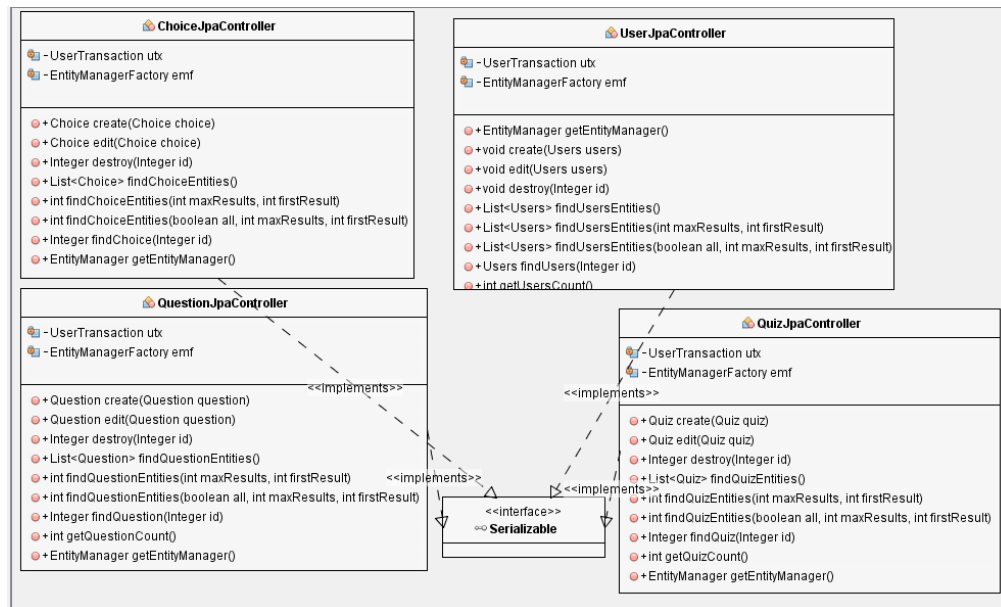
ChoiceJpaController

-UserTransaction utx
-EntityManagerFactory emf

+Choice create(Choice choice)
+Choice edit(Choice choice)
+Integer destroy(Integer id)
+List<Choice> findChoiceEntities()
+int findChoiceEntities(int maxResults, int firstResult)
+int findChoiceEntities(boolean all, int maxResults, int firstResult)
+Integer findChoice(Integer id)
+EntityManager getEntityManager()

UserJpaController

-UserTransaction utx
-EntityManagerFactory emf

+EntityManager getEntityManager()
+void create(Users users)
+void edit(Users users)
+void destroy(Integer id)
+List<Users> findUsersEntities()
+List<Users> findUsersEntities(int maxResults, int firstResult)
+List<Users> findUsersEntities(boolean all, int maxResults, int firstResult)
+Users findUsers(Integer id)
+int getUsersCount()

QuestionJpaController

-UserTransaction utx
-EntityManagerFactory emf

+Question create(Question question)
+Question edit(Question question)
+Integer destroy(Integer id)
+List<Question> findQuestionEntities()
+int findQuestionEntities(int maxResults, int firstResult)
+int findQuestionEntities(boolean all, int maxResults, int firstResult)
+Integer findQuestion(Integer id)
+int getQuestionCount()
+EntityManager getEntityManager()

QuizJpaController

-UserTransaction utx
-EntityManagerFactory emf

+Quiz create(Quiz quiz)
+Quiz edit(Quiz quiz)
+Integer destroy(Integer id)
+List<Quiz> findQuizEntities()
+int findQuizEntities(int maxResults, int firstResult)
+int findQuizEntities(boolean all, int maxResults, int firstResult)
+Integer findQuiz(Integer id)
+int getQuizCount()
+EntityManager getEntityManager()

<<implements>>
<<implements>>
<<implements>>
<<implements>>

<<interface>>
Serializable